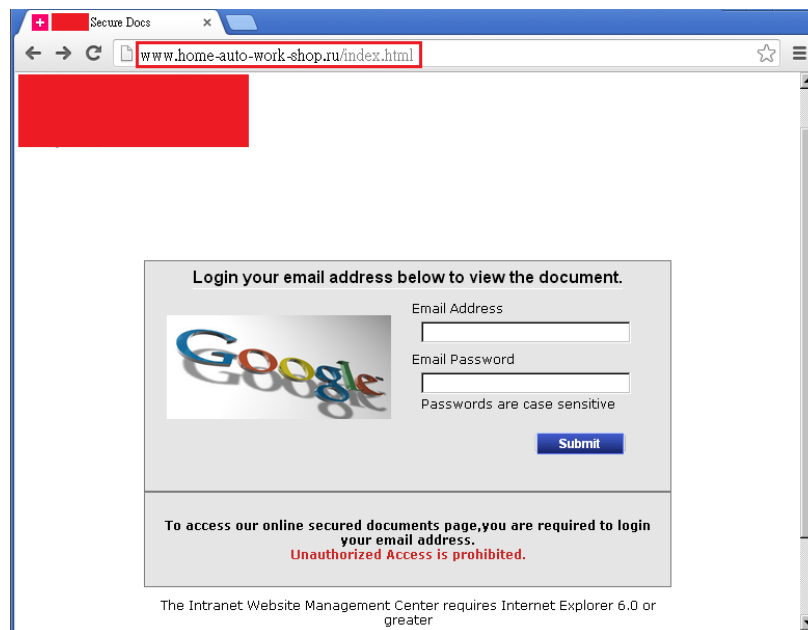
Secure Docs

www.home-auto-work-shop.ru/index.html

Login your email address below to view the document.

Google

Email Address

Email Password

Passwords are case sensitive

Submit

To access our online secured documents page,you are required to login your email address.
Unauthorized Access is prohibited.

The Intranet Website Management Center requires Internet Explorer 6.0 or greater